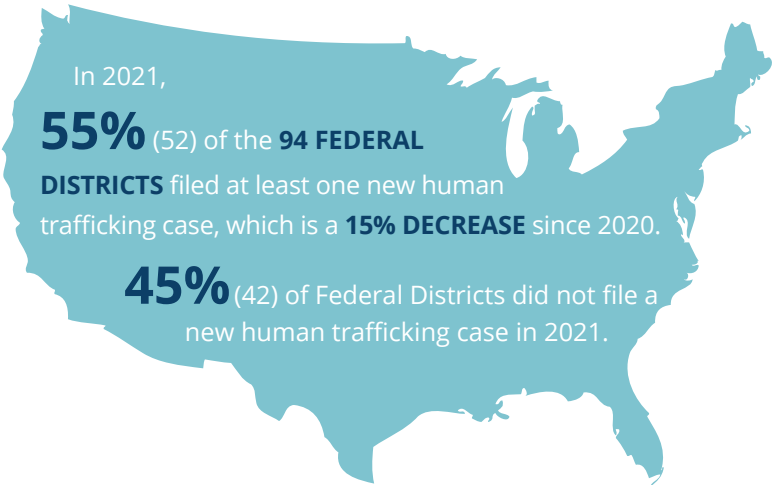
In 2021,

55% (52) of the 94 FEDERAL DISTRICTS filed at least one new human trafficking case, which is a 15% DECREASE since 2020.

45% (42) of Federal Districts did not file a new human trafficking case in 2021.